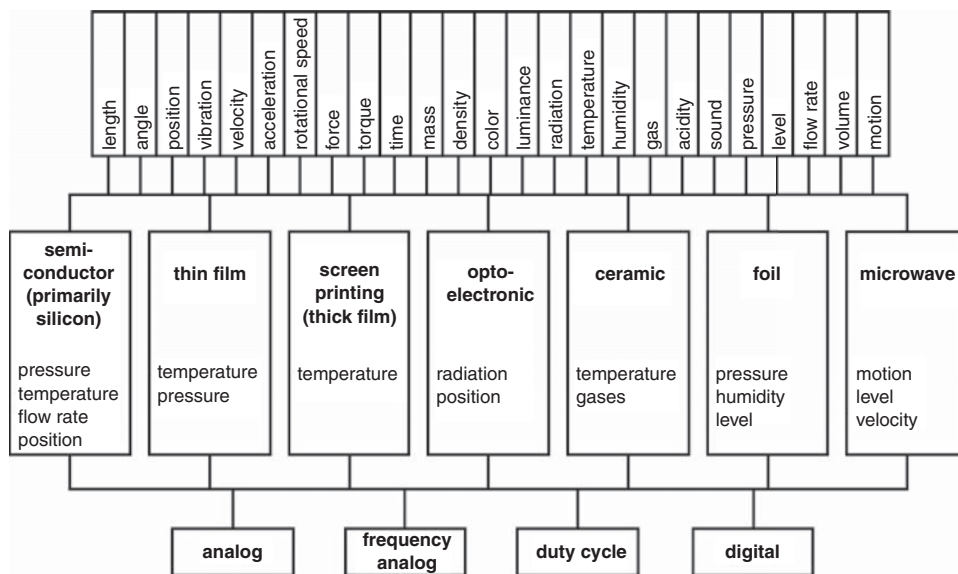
length
angle
position
vibration
velocity
acceleration
rotational speed
force
torque
time
mass
density
color
luminance
radiation
temperature
humidity
gas
acidity
sound
pressure
level
flow rate
volume
motion

**semi-conductor (primarily silicon)**
pressure
temperature
flow rate
position

**thin film**
temperature
pressure

**screen printing (thick film)**
temperature

**opto-electronic**
radiation
position

**ceramic**
temperature
gases

**foil**
pressure
humidity
level

**microwave**
motion
level
velocity

**analog**

**frequency analog**

**duty cycle**

**digital**